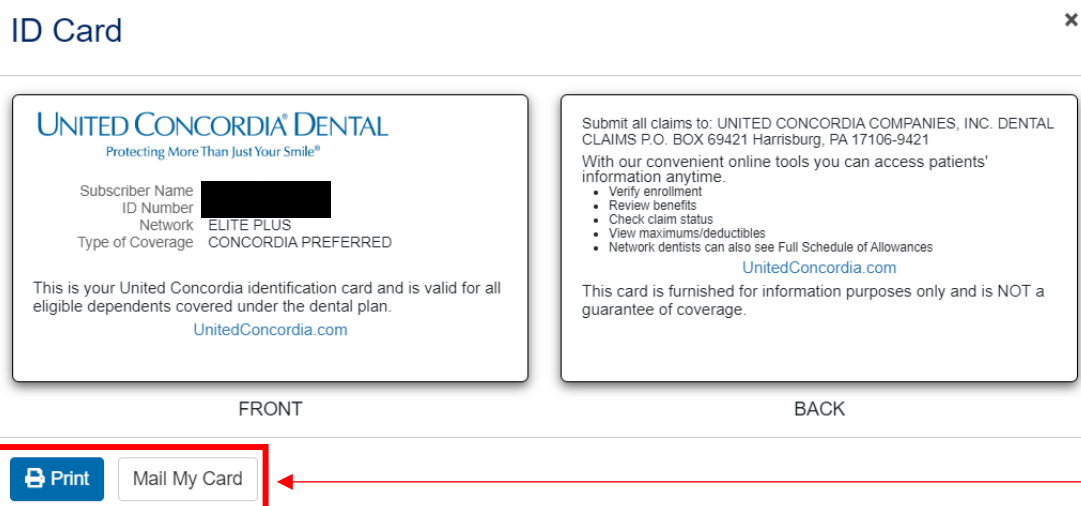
ID Card

×

UNITED CONCORDIA® DENTAL
Protecting More Than Just Your Smile®

Subscriber Name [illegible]
ID Number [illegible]
Network ELITE PLUS
Type of Coverage CONCORDIA PREFERRED

This is your United Concordia identification card and is valid for all eligible dependents covered under the dental plan.

UnitedConcordia.com

Submit all claims to: UNITED CONCORDIA COMPANIES, INC. DENTAL CLAIMS P.O. BOX 69421 Harrisburg, PA 17106-9421

With our convenient online tools you can access patients' information anytime.

- Verify enrollment
- Review benefits
- Check claim status
- View maximums/deductibles
- Network dentists can also see Full Schedule of Allowances

UnitedConcordia.com

This card is furnished for information purposes only and is NOT a guarantee of coverage.

FRONT

BACK

Print

Mail My Card